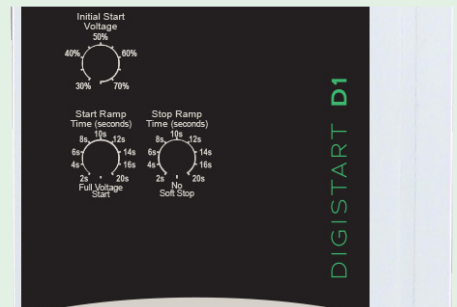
Initial Start Voltage
50%
40%
60%
30%
70%

Start Ramp Time (seconds)
10s
8s
12s
6s
14s
4s
16s
2s
20s
Full Voltage Start

Stop Ramp Time (seconds)
10s
8s
12s
6s
14s
4s
16s
2s
20s
No Soft Stop

DIGISTART D1